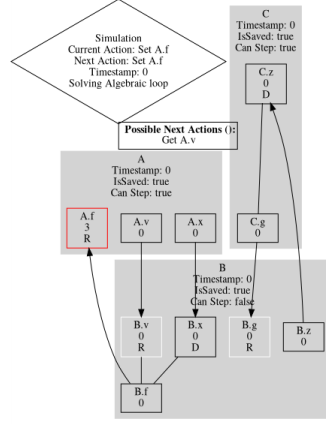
Simulation
Current Action: Set A.f
Next Action: Set A.f
Timestamp: 0
Solving Algebraic loop

C
Timestamp: 0
IsSaved: true
Can Step: true

C.z
0
D

Possible Next Actions ():
Get A.v

A
Timestamp: 0
IsSaved: true
Can Step: true

A.f
3
R

A.v
0

A.x
0

C.g
0

B
Timestamp: 0
IsSaved: true
Can Step: false

B.v
0
R

B.x
0
D

B.g
0
R

B.z
0

B.f
0